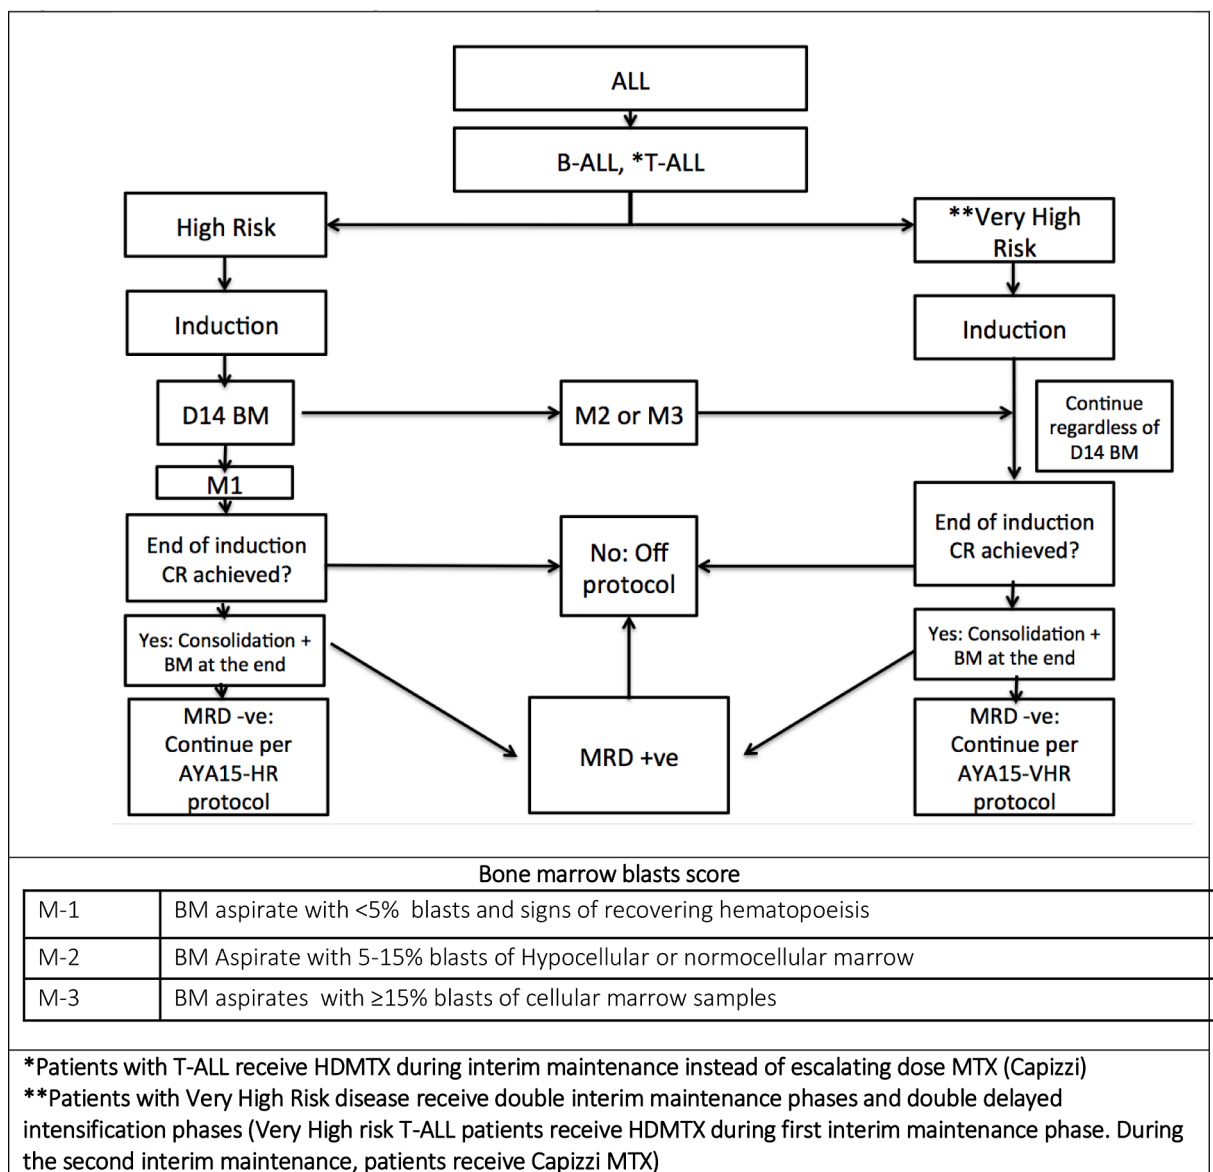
ALL

B-ALL, *T-ALL

High Risk

**Very High Risk

Induction

Induction

D14 BM

M2 or M3

Continue regardless of D14 BM

M1

End of induction CR achieved?

No: Off protocol

End of induction CR achieved?

Yes: Consolidation + BM at the end

Yes: Consolidation + BM at the end

MRD -ve: Continue per AYA15-HR protocol

MRD +ve

MRD -ve: Continue per AYA15-VHR protocol

Bone marrow blasts score

| M-1 | BM aspirate with <5% blasts and signs of recovering hematopoeisis |
|---|---|
| M-2 | BM Aspirate with 5-15% blasts of Hypocellular or normocellular marrow |
| M-3 | BM aspirates with ≥15% blasts of cellular marrow samples |

*Patients with T-ALL receive HDMTX during interim maintenance instead of escalating dose MTX (Capizzi)
**Patients with Very High Risk disease receive double interim maintenance phases and double delayed intensification phases (Very High risk T-ALL patients receive HDMTX during first interim maintenance phase. During the second interim maintenance, patients receive Capizzi MTX)